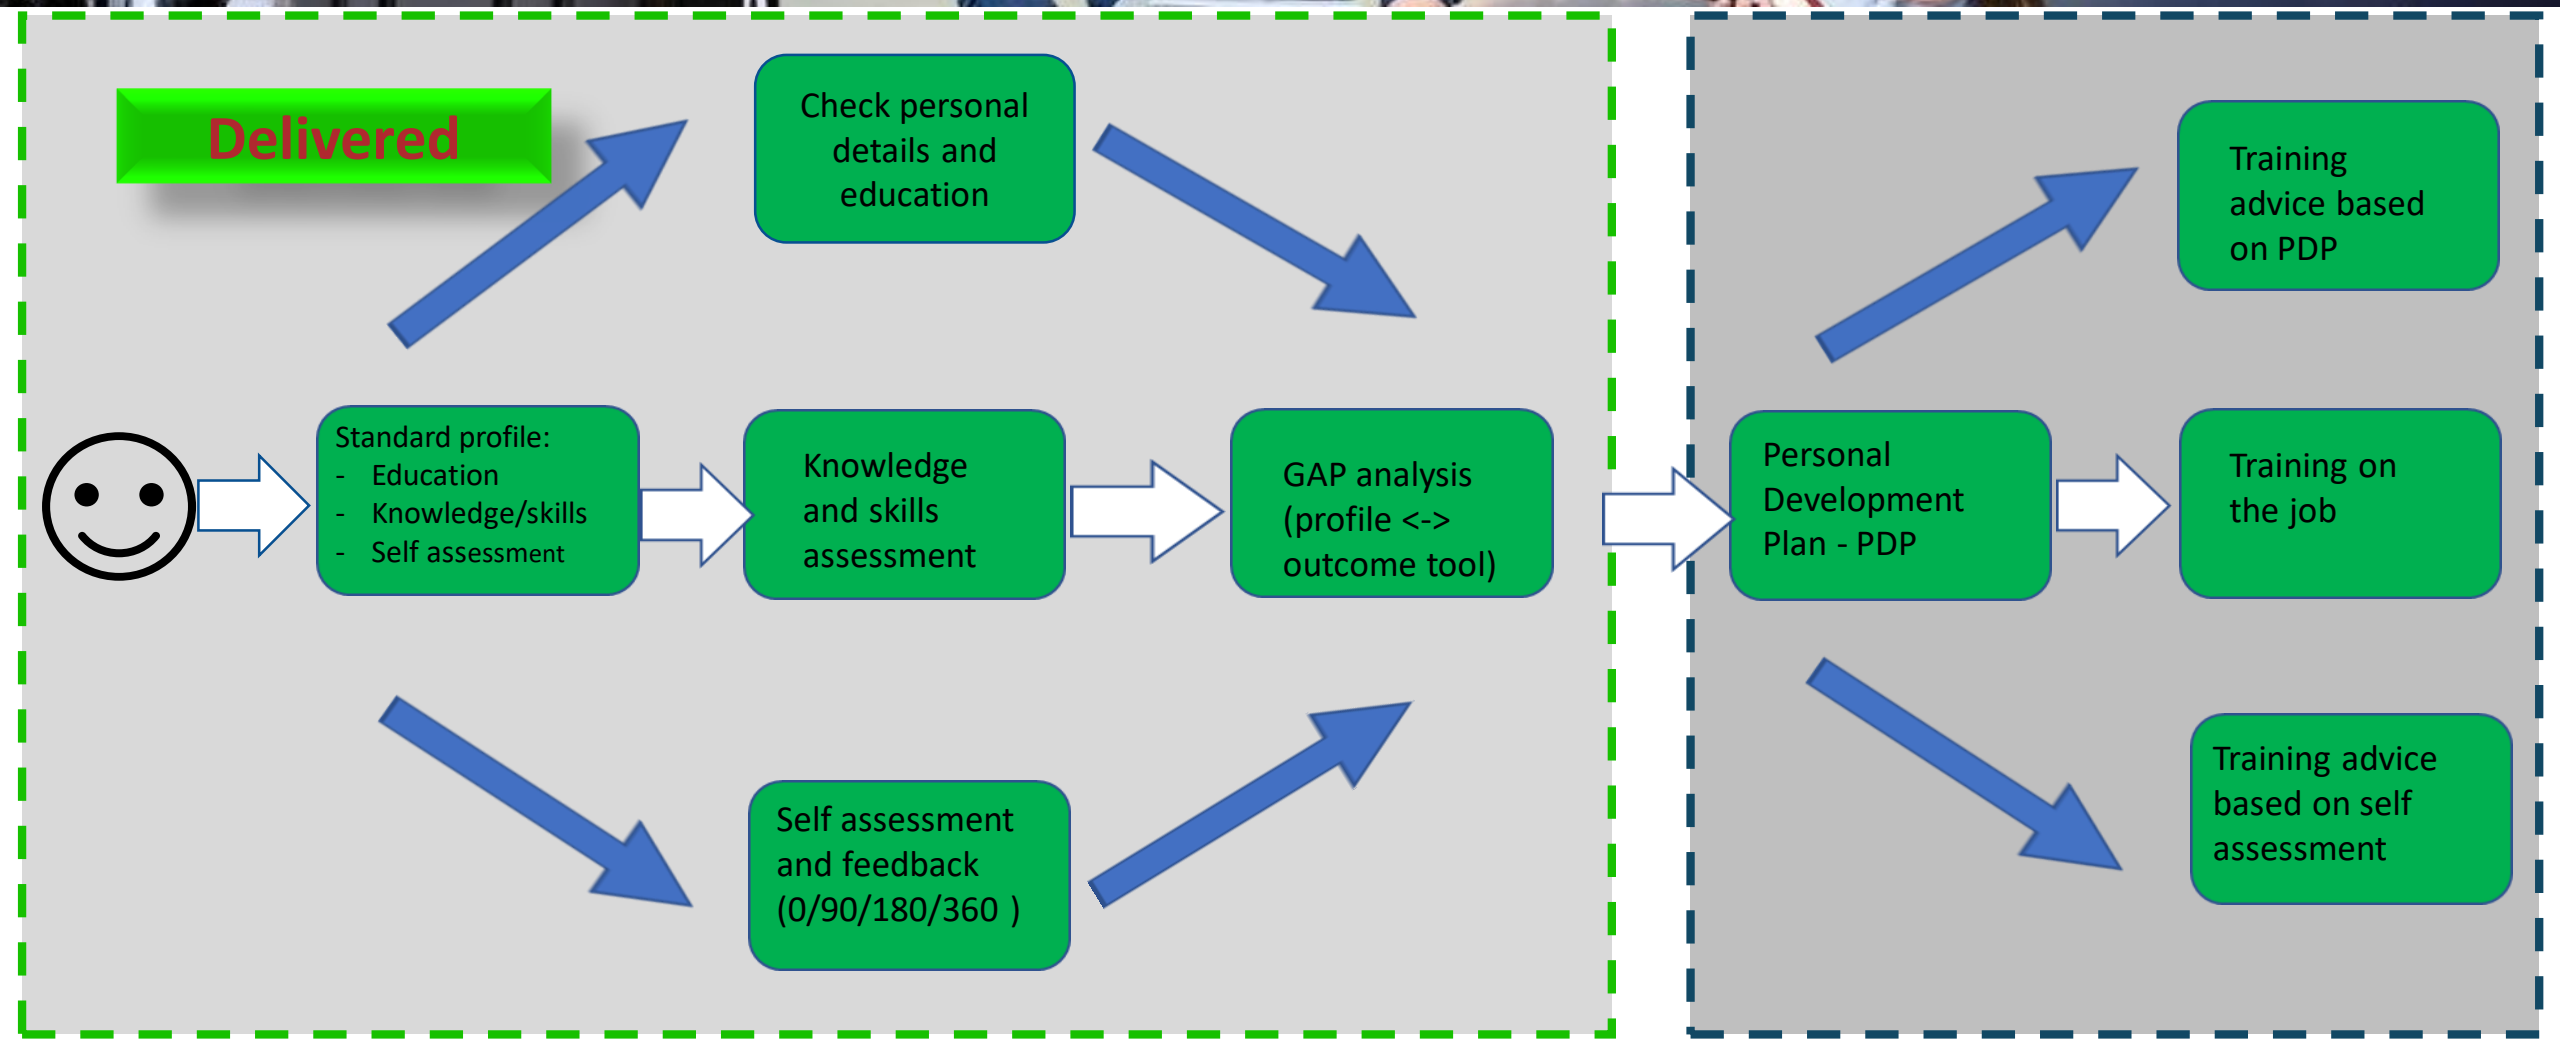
Delivered

Check personal details and education

Standard profile:
- Education
- Knowledge/skills
- Self assessment

Knowledge and skills assessment

GAP analysis (profile <-> outcome tool)

Self assessment and feedback (0/90/180/360 )

Personal Development Plan - PDP

Training advice based on PDP

Training on the job

Training advice based on self assessment